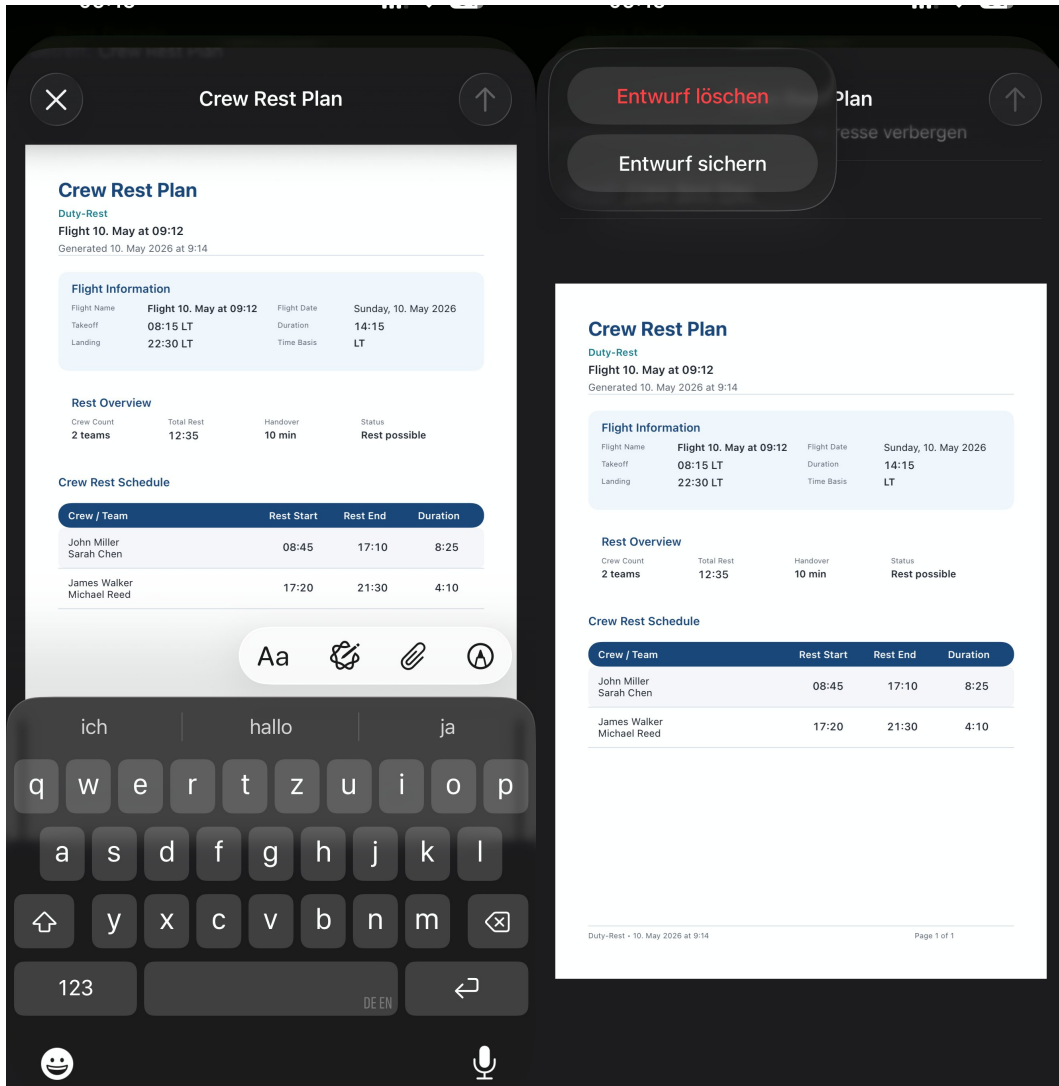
Crew Rest Plan

Crew Rest Plan
Duty-Rest
Flight 10. May at 09:12
Generated 10. May 2026 at 9:14

Flight Information
Flight Name Flight 10. May at 09:12 Flight Date Sunday, 10. May 2026
Takeoff 08:15 LT Duration 14:15
Landing 22:30 LT Time Basis LT

Rest Overview
Crew Count 2 teams Total Rest 12:35 Handover 10 min Status Rest possible

Crew Rest Schedule

| Crew / Team | Rest Start | Rest End | Duration |
|---|---|---|---|
| John Miller Sarah Chen | 08:45 | 17:10 | 8:25 |
| James Walker Michael Reed | 17:20 | 21:30 | 4:10 |

Aa

ich hallo ja

q w e r t z u i o p
a s d f g h j k l
y x c v b n m
123 DE EN

Entwurf löschen
Entwurf sichern
Plan
resse verbergen

Crew Rest Plan
Duty-Rest
Flight 10. May at 09:12
Generated 10. May 2026 at 9:14

Flight Information
Flight Name Flight 10. May at 09:12 Flight Date Sunday, 10. May 2026
Takeoff 08:15 LT Duration 14:15
Landing 22:30 LT Time Basis LT

Rest Overview
Crew Count 2 teams Total Rest 12:35 Handover 10 min Status Rest possible

Crew Rest Schedule

| Crew / Team | Rest Start | Rest End | Duration |
|---|---|---|---|
| John Miller Sarah Chen | 08:45 | 17:10 | 8:25 |
| James Walker Michael Reed | 17:20 | 21:30 | 4:10 |

Duty-Rest • 10. May 2026 at 9:14 Page 1 of 1